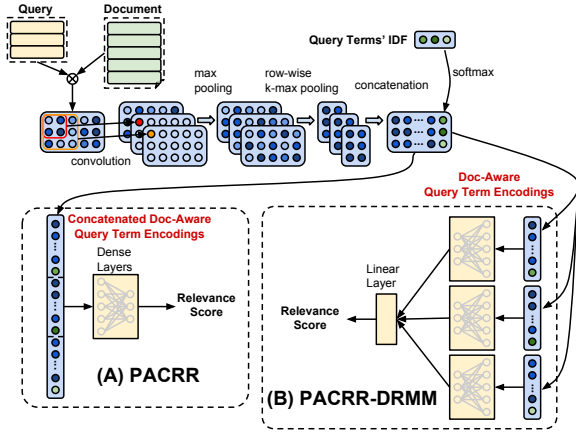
Query

Document

Query Terms' IDF

max pooling

row-wise k-max pooling

concatenation

softmax

convolution

Doc-Aware Query Term Encodings

Concatenated Doc-Aware Query Term Encodings

Dense Layers

Relevance Score

(A) PACRR

Linear Layer

Relevance Score

(B) PACRR-DRMM